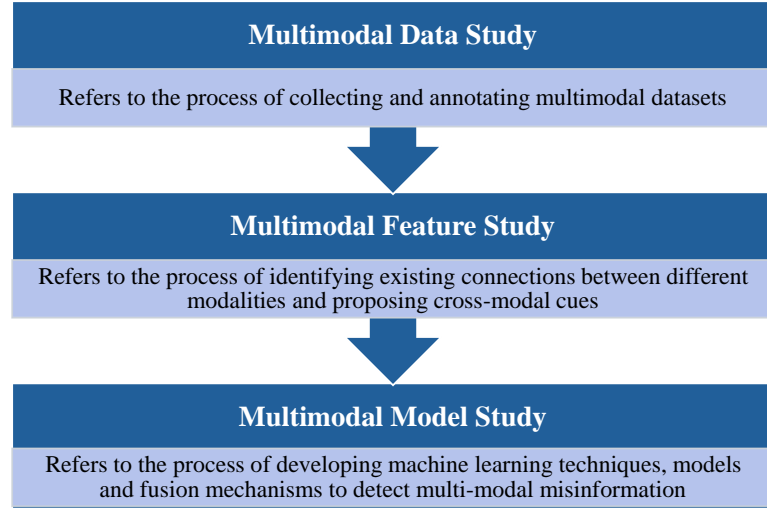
Multimodal Data Study

Refers to the process of collecting and annotating multimodal datasets

Multimodal Feature Study

Refers to the process of identifying existing connections between different modalities and proposing cross-modal cues

Multimodal Model Study

Refers to the process of developing machine learning techniques, models and fusion mechanisms to detect multi-modal misinformation